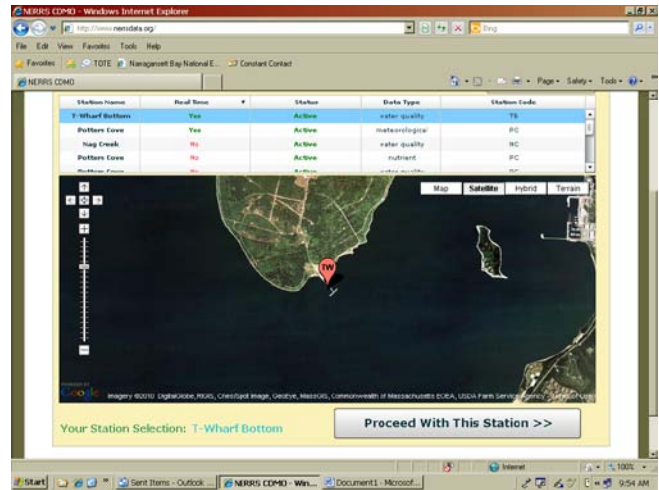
NERRS CDMO - Windows Internet Explorer

http://www.nerrsdata.org/

Bing

File Edit View Favorites Tools Help

Favorites TOTE Narragansett Bay National E... Constant Contact

NERRS CDMO

Page Safety Tools

| Station Name | Real Time | Status | Data Type | Station Code |
|---|---|---|---|---|
| T-Wharf Bottom | Yes | Active | water quality | TB |
| Potters Cove | Yes | Active | meteorological | PC |
| Nag Creek | No | Active | water quality | NC |
| Potters Cove | No | Active | nutrient | PC |
| Potters Cove | No | Active | water quality | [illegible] |

Map Satellite Hybrid Terrain

TW

Google

Imagery ©2010 DigitalGlobe, RIGIS, Cnes/Spot Image, GeoEye, MassGIS, Commonwealth of Massachusetts EOEA, USDA Farm Service Agency, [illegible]

Your Station Selection: T-Wharf Bottom

Proceed With This Station >>

Internet

100%

Start Sent Items - Outlook ... NERRS CDMO - Win... Document1 - Microsof...

9:54 AM